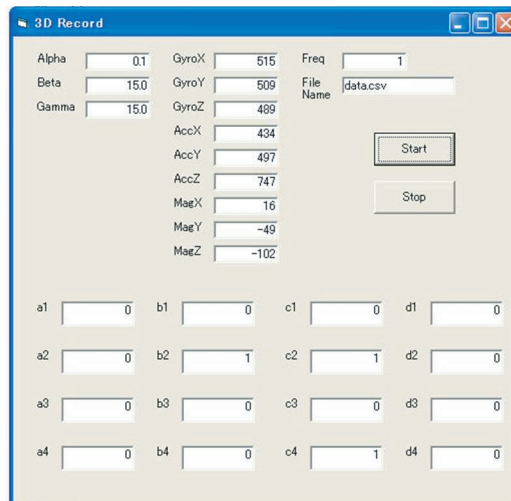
3D Record

Alpha 0.1
Beta 15.0
Gamma 15.0

GyroX 515
GyroY 509
GyroZ 489
AccX 434
AccY 497
AccZ 747
MagX 16
MagY -49
MagZ -102

Freq 1
File Name data.csv

Start

Stop

a1 0
b1 0
c1 0
d1 0

a2 0
b2 1
c2 1
d2 0

a3 0
b3 0
c3 0
d3 0

a4 0
b4 0
c4 1
d4 0